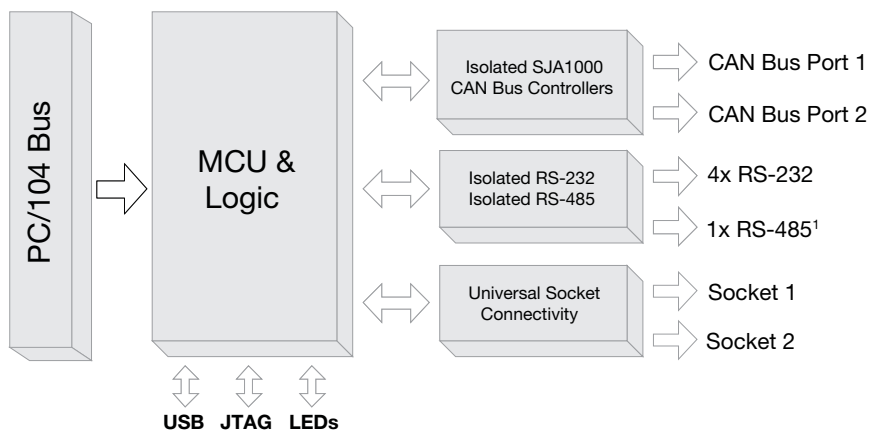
PC/104 Bus

MCU & Logic

Isolated SJA1000 CAN Bus Controllers

CAN Bus Port 1

CAN Bus Port 2

Isolated RS-232 Isolated RS-485

4x RS-232

1x RS-485$^1$

Universal Socket Connectivity

Socket 1

Socket 2

USB JTAG LEDs